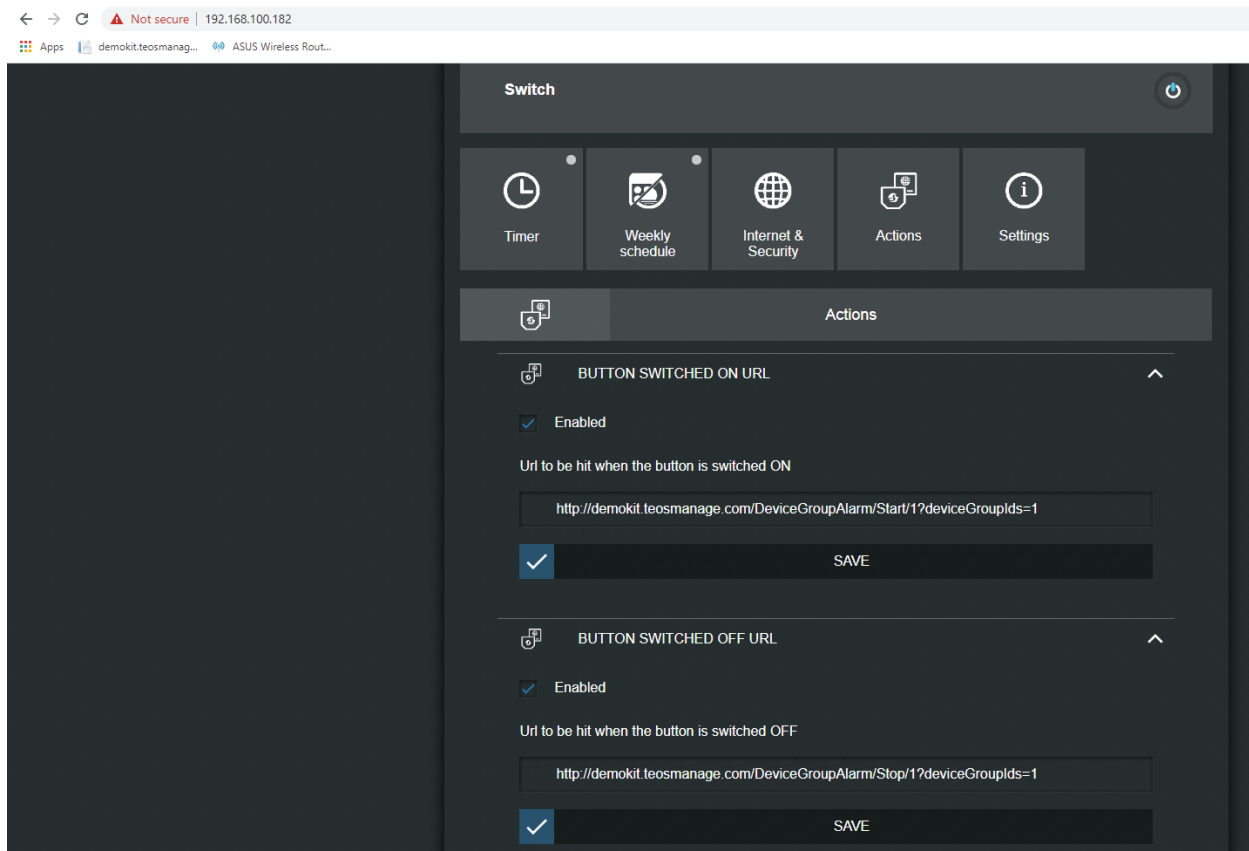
Not secure | 192.168.100.182

Apps demokit.teosmanag... ASUS Wireless Rout...

Switch

Timer

Weekly schedule

Internet & Security

Actions

Settings

Actions

BUTTON SWITCHED ON URL

Enabled

Url to be hit when the button is switched ON

http://demokit.teosmanage.com/DeviceGroupAlarm/Start/1?deviceGroupIds=1

SAVE

BUTTON SWITCHED OFF URL

Enabled

Url to be hit when the button is switched OFF

http://demokit.teosmanage.com/DeviceGroupAlarm/Stop/1?deviceGroupIds=1

SAVE